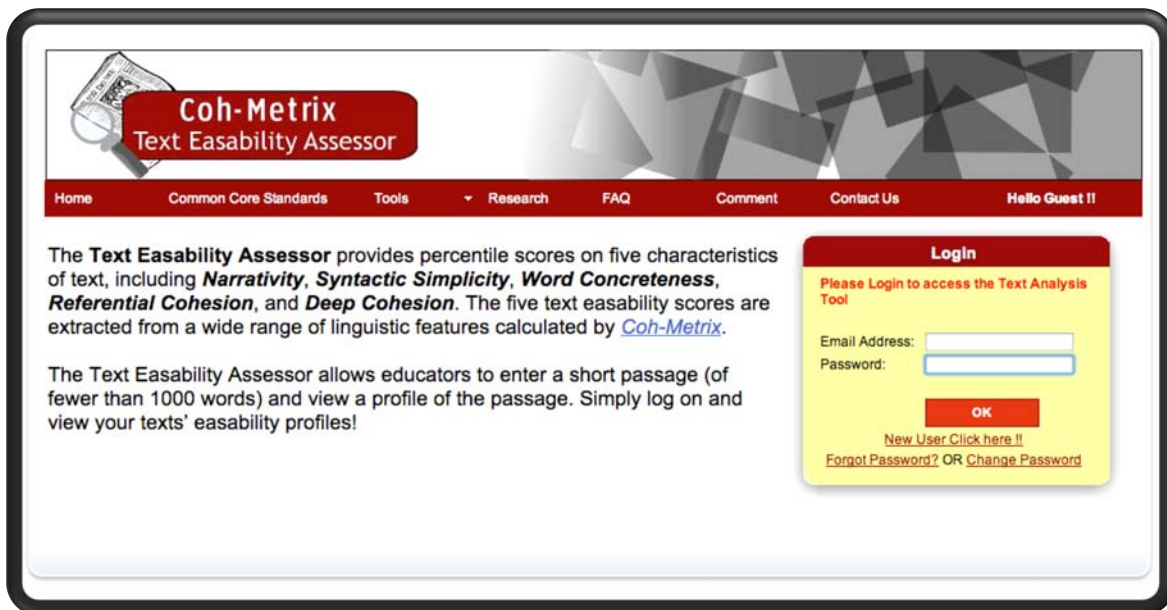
Coh-Metrix
Text Easability Assessor

Home Common Core Standards Tools Research FAQ Comment Contact Us Hello Guest !!

The **Text Easability Assessor** provides percentile scores on five characteristics of text, including ***Narrativity***, ***Syntactic Simplicity***, ***Word Concreteness***, ***Referential Cohesion***, and ***Deep Cohesion***. The five text easability scores are extracted from a wide range of linguistic features calculated by *Coh-Metrix*.

The Text Easability Assessor allows educators to enter a short passage (of fewer than 1000 words) and view a profile of the passage. Simply log on and view your texts' easability profiles!

Login
Please Login to access the Text Analysis Tool
Email Address:
Password:
OK
New User Click here !!
Forgot Password? OR Change Password